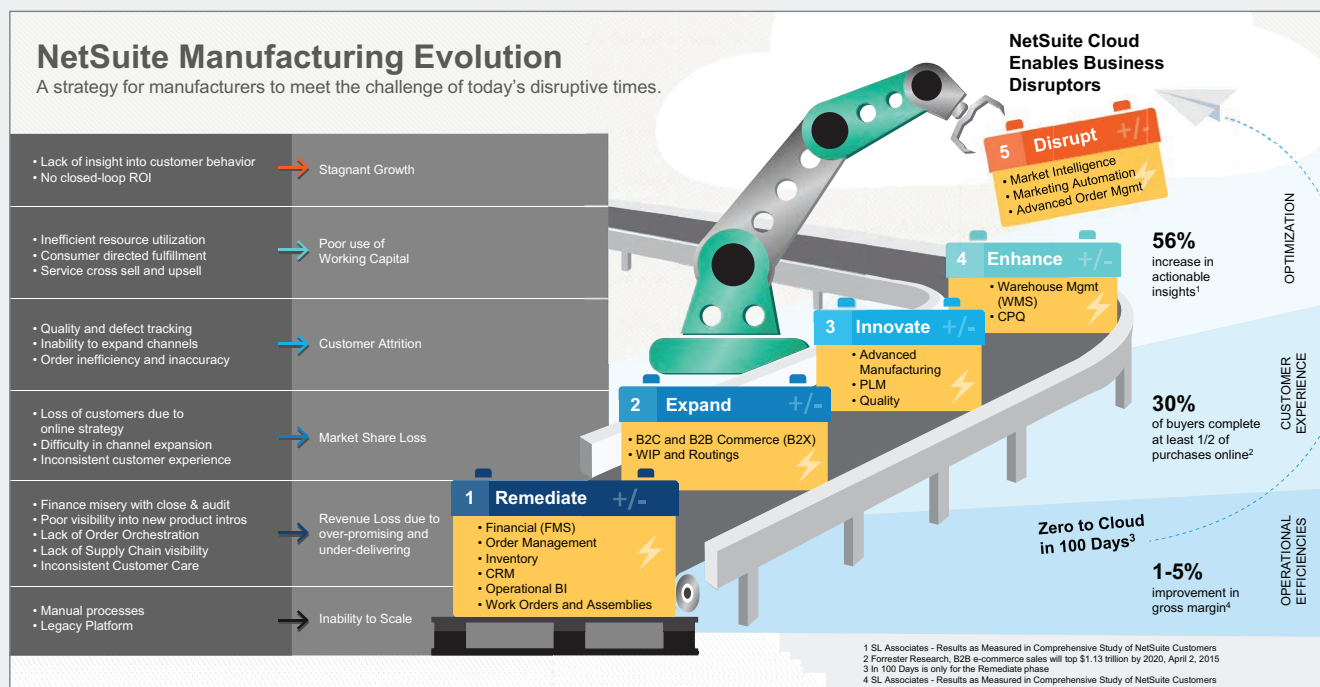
NetSuite Manufacturing Evolution
A strategy for manufacturers to meet the challenge of today's disruptive times.

• Lack of insight into customer behavior
• No closed-loop ROI
Stagnant Growth

• Inefficient resource utilization
• Consumer directed fulfillment
• Service cross sell and upsell
Poor use of Working Capital

• Quality and defect tracking
• Inability to expand channels
• Order inefficiency and inaccuracy
Customer Attrition

• Loss of customers due to online strategy
• Difficulty in channel expansion
• Inconsistent customer experience
Market Share Loss

• Finance misery with close & audit
• Poor visibility into new product intros
• Lack of Order Orchestration
• Lack of Supply Chain visibility
• Inconsistent Customer Care
Revenue Loss due to over-promising and under-delivering

• Manual processes
• Legacy Platform
Inability to Scale

NetSuite Cloud Enables Business Disruptors

5 Disrupt +/-
• Market Intelligence
• Marketing Automation
• Advanced Order Mgmt

4 Enhance +/-
• Warehouse Mgmt (WMS)
• CPQ

3 Innovate +/-
• Advanced Manufacturing
• PLM
• Quality

2 Expand +/-
• B2C and B2B Commerce (B2X)
• WIP and Routings

1 Remediate +/-
• Financial (FMS)
• Order Management
• Inventory
• CRM
• Operational BI
• Work Orders and Assemblies

56%
increase in actionable insights$^1$

OPTIMIZATION

30%
of buyers complete at least 1/2 of purchases online$^2$

CUSTOMER EXPERIENCE

Zero to Cloud in 100 Days$^3$

1-5%
improvement in gross margin$^4$

OPERATIONAL EFFICIENCIES

1 SL Associates - Results as Measured in Comprehensive Study of NetSuite Customers
2 Forrester Research, B2B e-commerce sales will top $1.13 trillion by 2020, April 2, 2015
3 In 100 Days is only for the Remediate phase
4 SL Associates - Results as Measured in Comprehensive Study of NetSuite Customers